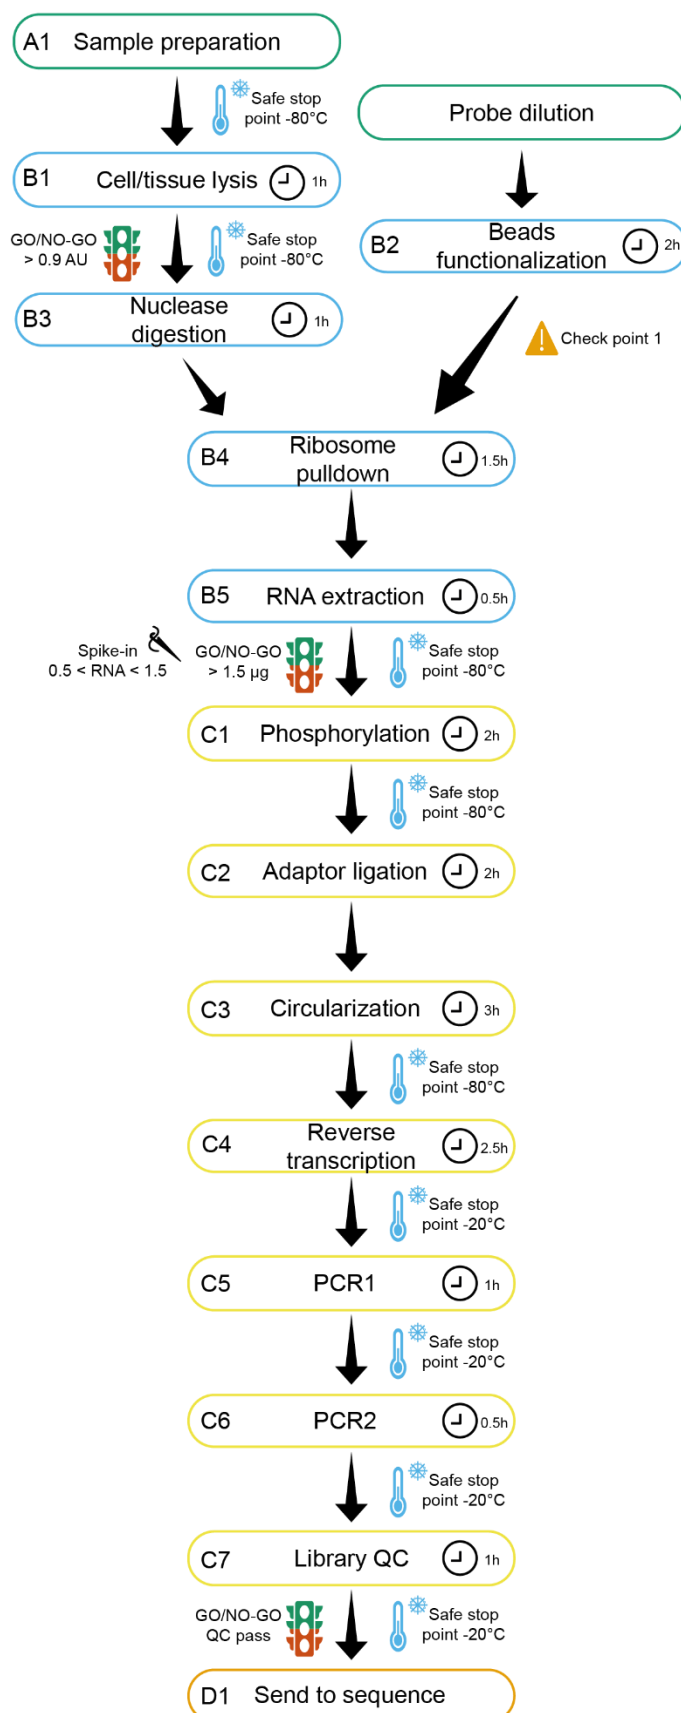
A1 Sample preparation

Safe stop point -80°C

Probe dilution

B1 Cell/tissue lysis 1h

GO/NO-GO > 0.9 AU

Safe stop point -80°C

B2 Beads functionalization 2h

B3 Nuclease digestion 1h

Check point 1

B4 Ribosome pulldown 1.5h

B5 RNA extraction 0.5h

Spike-in 0.5 < RNA < 1.5

GO/NO-GO > 1.5 μg

Safe stop point -80°C

C1 Phosphorylation 2h

Safe stop point -80°C

C2 Adaptor ligation 2h

C3 Circularization 3h

Safe stop point -80°C

C4 Reverse transcription 2.5h

Safe stop point -20°C

C5 PCR1 1h

Safe stop point -20°C

C6 PCR2 0.5h

Safe stop point -20°C

C7 Library QC 1h

GO/NO-GO QC pass

Safe stop point -20°C

D1 Send to sequence